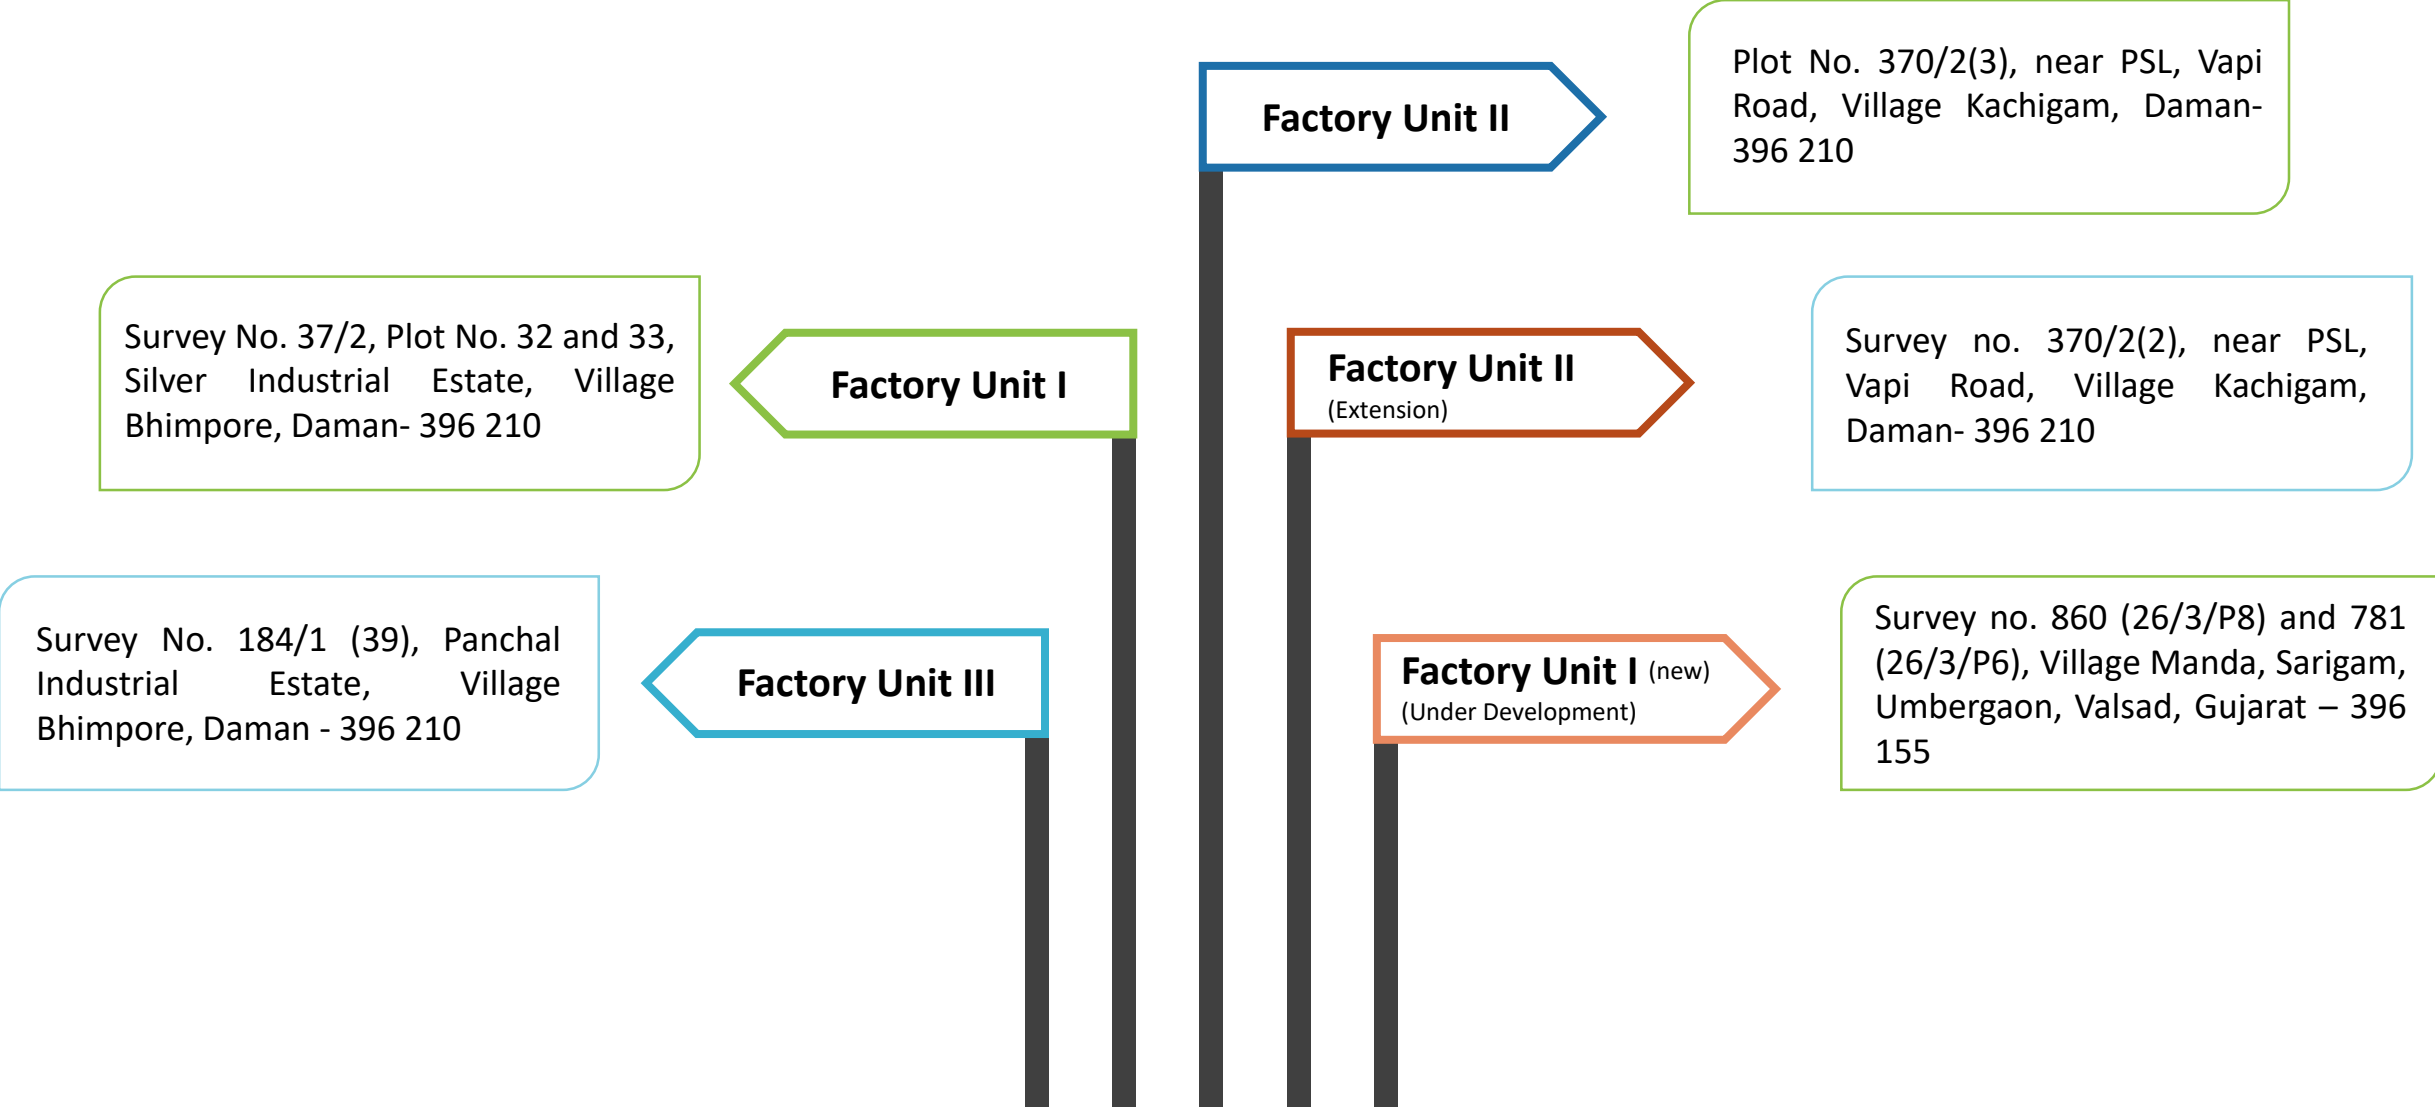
Factory Unit II

Plot No. 370/2(3), near PSL, Vapi Road, Village Kachigam, Daman- 396 210

Survey No. 37/2, Plot No. 32 and 33, Silver Industrial Estate, Village Bhimpore, Daman- 396 210

Factory Unit I

Factory Unit II
(Extension)

Survey no. 370/2(2), near PSL, Vapi Road, Village Kachigam, Daman- 396 210

Survey No. 184/1 (39), Panchal Industrial Estate, Village Bhimpore, Daman - 396 210

Factory Unit III

Factory Unit I (new)
(Under Development)

Survey no. 860 (26/3/P8) and 781 (26/3/P6), Village Manda, Sarigam, Umbergaon, Valsad, Gujarat – 396 155